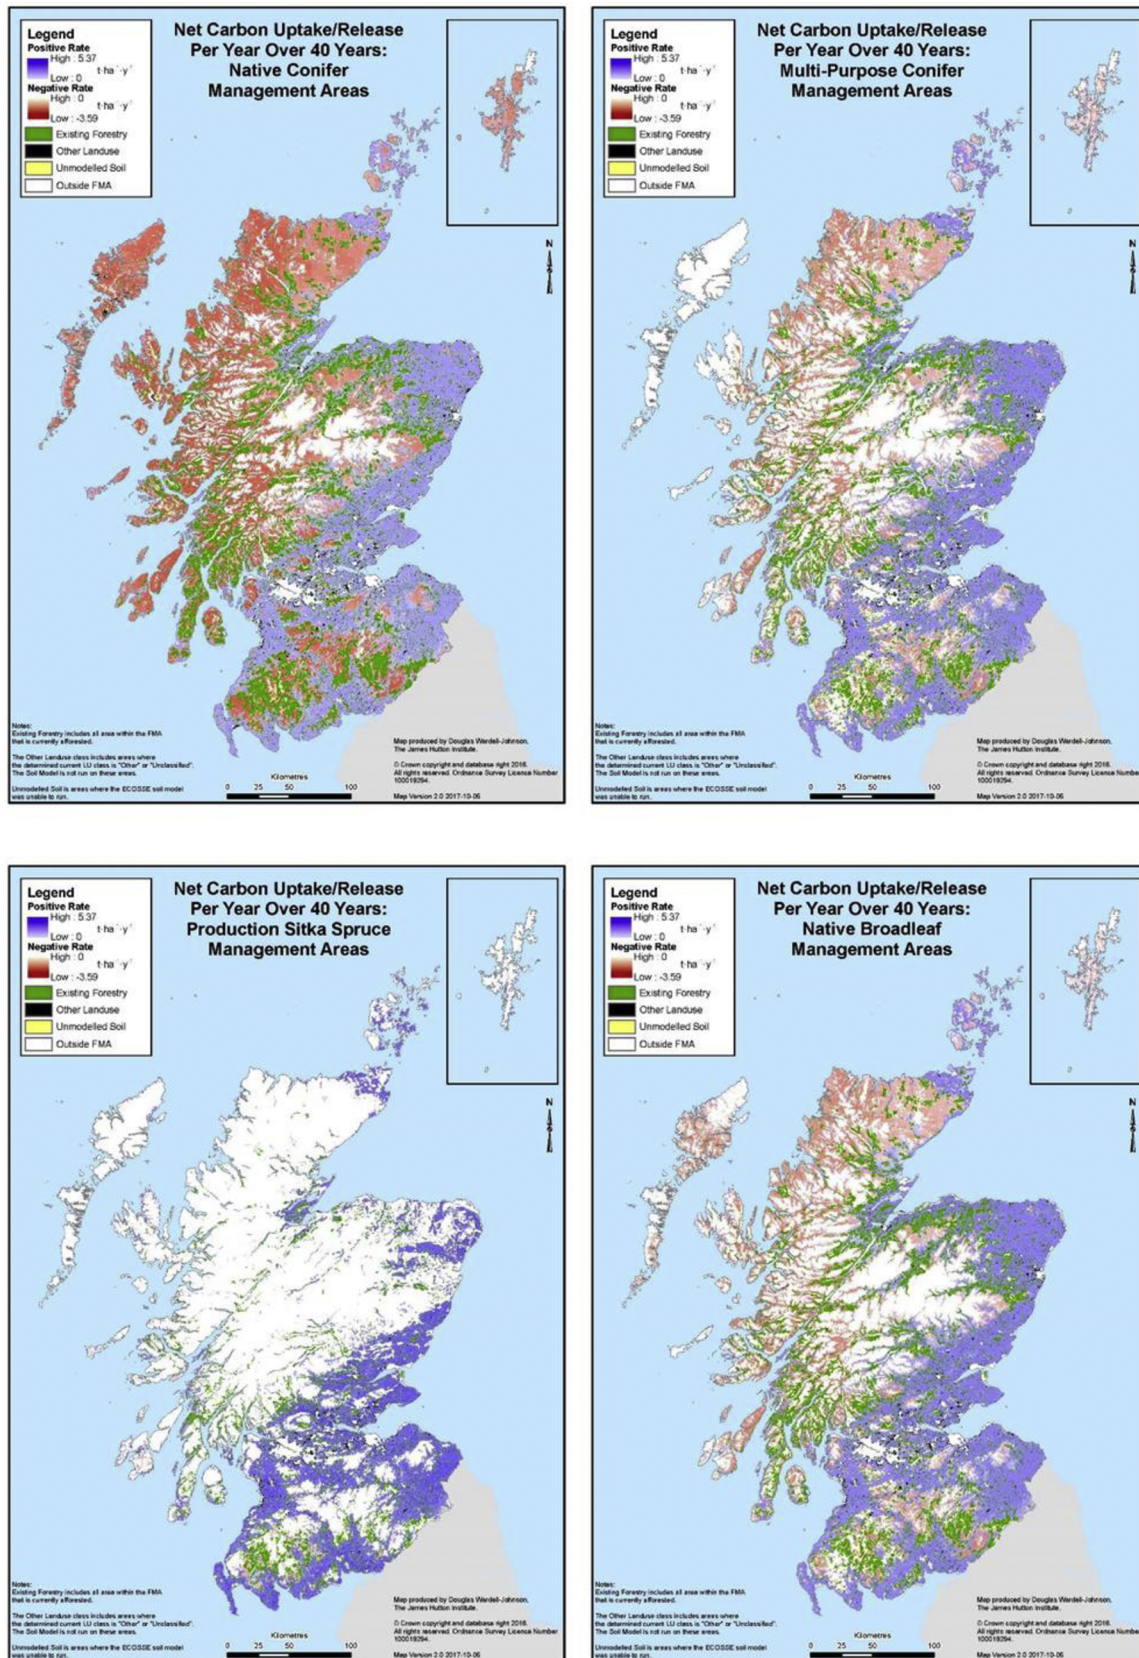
Legend
Positive Rate
High : 5.37
Low : 0
$t \cdot ha^{-1} \cdot y^{-1}$
Negative Rate
High : 0
Low : -3.59
$t \cdot ha^{-1} \cdot y^{-1}$
Existing Forestry
Other Landuse
Unmodelled Soil
Outside FMA

Net Carbon Uptake/Release Per Year Over 40 Years: Native Conifer Management Areas

N

Notes:
Existing Forestry includes all area within the FMA that is currently afforested.
The Other Landuse class includes areas where the determined current LU class is "Other" or "Unclassified". The Soil Model is not run on these areas.
Unmodelled Soil is areas where the ECOSSE soil model was unable to run.

Kilometres
0 25 50 100

Map produced by Douglas Wardell-Johnson, The James Hutton Institute.
© Crown copyright and database right 2018. All rights reserved. Ordnance Survey Licence Number 100019294.
Map Version 2.0 2017-10-06

Legend
Positive Rate
High : 5.37
Low : 0
$t \cdot ha^{-1} \cdot y^{-1}$
Negative Rate
High : 0
Low : -3.59
$t \cdot ha^{-1} \cdot y^{-1}$
Existing Forestry
Other Landuse
Unmodelled Soil
Outside FMA

Net Carbon Uptake/Release Per Year Over 40 Years: Multi-Purpose Conifer Management Areas

N

Notes:
Existing Forestry includes all area within the FMA that is currently afforested.
The Other Landuse class includes areas where the determined current LU class is "Other" or "Unclassified". The Soil Model is not run on these areas.
Unmodelled Soil is areas where the ECOSSE soil model was unable to run.

Kilometres
0 25 50 100

Map produced by Douglas Wardell-Johnson, The James Hutton Institute.
© Crown copyright and database right 2018. All rights reserved. Ordnance Survey Licence Number 100019294.
Map Version 2.0 2017-10-06

Legend
Positive Rate
High : 5.37
Low : 0
$t \cdot ha^{-1} \cdot y^{-1}$
Negative Rate
High : 0
Low : -3.59
$t \cdot ha^{-1} \cdot y^{-1}$
Existing Forestry
Other Landuse
Unmodelled Soil
Outside FMA

Net Carbon Uptake/Release Per Year Over 40 Years: Production Sitka Spruce Management Areas

N

Notes:
Existing Forestry includes all area within the FMA that is currently afforested.
The Other Landuse class includes areas where the determined current LU class is "Other" or "Unclassified". The Soil Model is not run on these areas.
Unmodelled Soil is areas where the ECOSSE soil model was unable to run.

Kilometres
0 25 50 100

Map produced by Douglas Wardell-Johnson, The James Hutton Institute.
© Crown copyright and database right 2018. All rights reserved. Ordnance Survey Licence Number 100019294.
Map Version 2.0 2017-10-06

Legend
Positive Rate
High : 5.37
Low : 0
$t \cdot ha^{-1} \cdot y^{-1}$
Negative Rate
High : 0
Low : -3.59
$t \cdot ha^{-1} \cdot y^{-1}$
Existing Forestry
Other Landuse
Unmodelled Soil
Outside FMA

Net Carbon Uptake/Release Per Year Over 40 Years: Native Broadleaf Management Areas

N

Notes:
Existing Forestry includes all area within the FMA that is currently afforested.
The Other Landuse class includes areas where the determined current LU class is "Other" or "Unclassified". The Soil Model is not run on these areas.
Unmodelled Soil is areas where the ECOSSE soil model was unable to run.

Kilometres
0 25 50 100

Map produced by Douglas Wardell-Johnson, The James Hutton Institute.
© Crown copyright and database right 2018. All rights reserved. Ordnance Survey Licence Number 100019294.
Map Version 2.0 2017-10-06